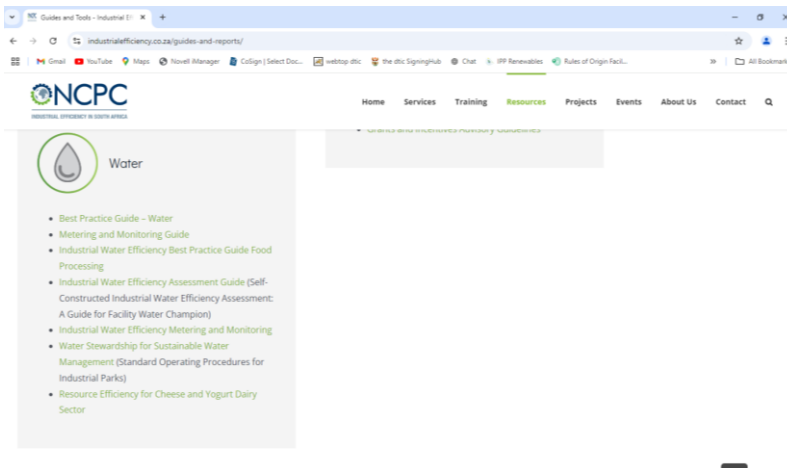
Guides and Tools - Industrial E ×  +

industrialefficiency.co.za/guides-and-reports/

Gmail  YouTube  Maps  Novell Manager  CoSign | Select Doc...  webtop dtic  the dtic SigningHub  Chat  IPP Renewables  Rules of Origin Facil...  »  All Bookmarks

NCPC
INDUSTRIAL EFFICIENCY IN SOUTH AFRICA

Home  Services  Training  Resources  Projects  Events  About Us  Contact

• Grants and Incentives Advisory Guidelines

Water

• Best Practice Guide – Water
• Metering and Monitoring Guide
• Industrial Water Efficiency Best Practice Guide Food Processing
• Industrial Water Efficiency Assessment Guide (Self-Constructed Industrial Water Efficiency Assessment: A Guide for Facility Water Champion)
• Industrial Water Efficiency Metering and Monitoring
• Water Stewardship for Sustainable Water Management (Standard Operating Procedures for Industrial Parks)
• Resource Efficiency for Cheese and Yogurt Dairy Sector